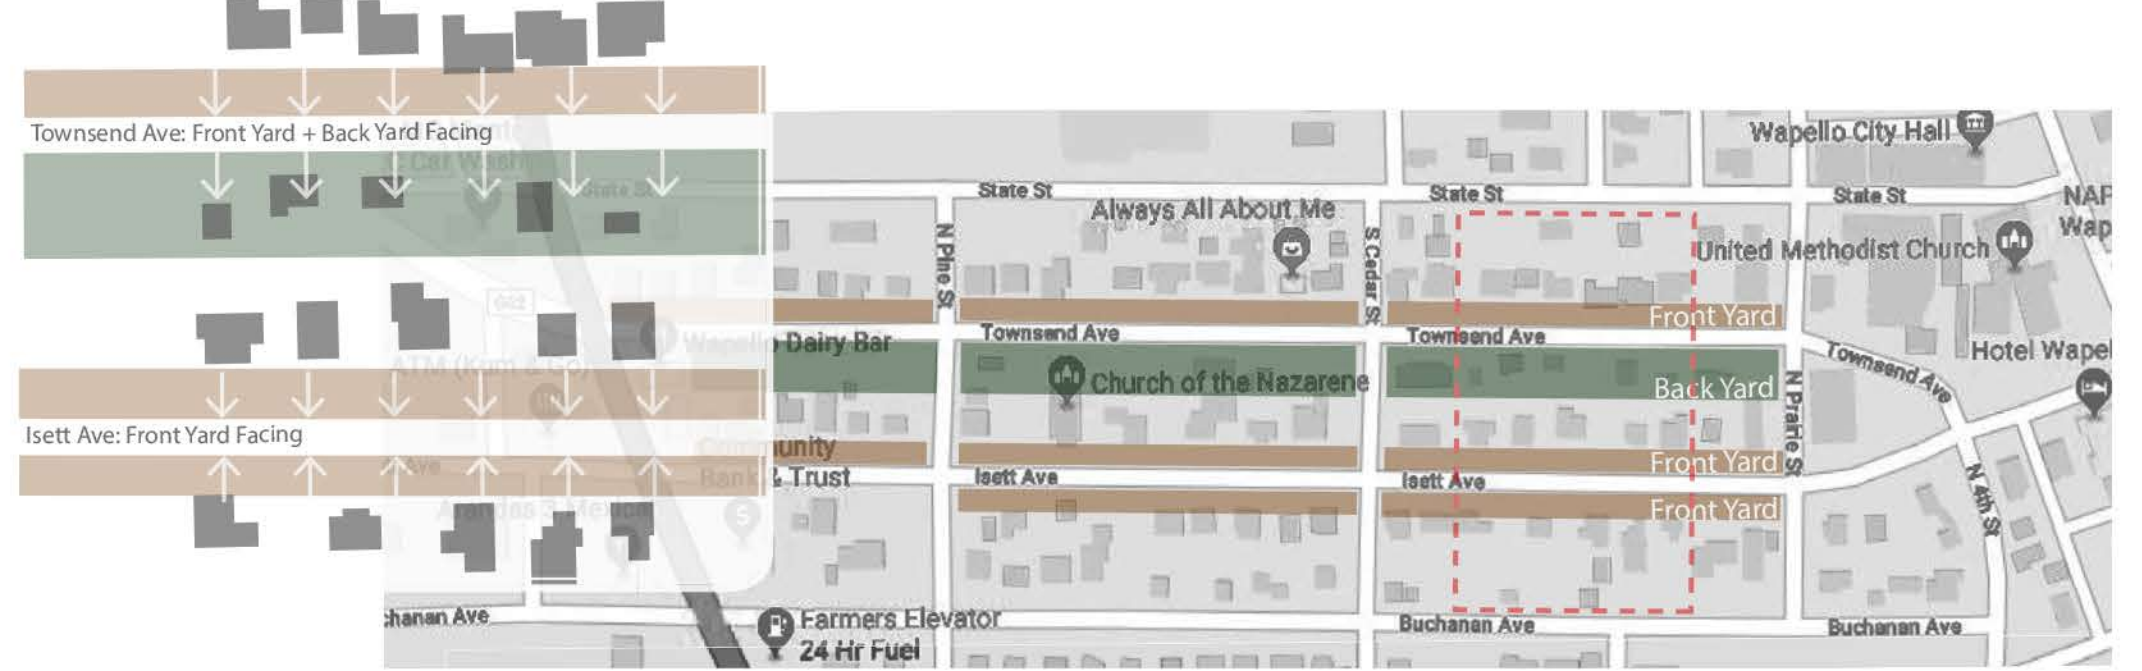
Townsend Ave: Front Yard + Back Yard Facing

Isett Ave: Front Yard Facing

Wapello City Hall
State St
State St
State St
NAP
Wap
Always All About Me
United Methodist Church
N Pine St
S Cedar St
Front Yard
Townsend Ave
Townsend Ave
Townsend Ave
Hotel Wapel
Wapello Dairy Bar
Church of the Nazarene
Back Yard
N Prairie St
Community Bank & Trust
Front Yard
Isett Ave
Isett Ave
N 4th St
Front Yard
chanan Ave
Farmers Elevator
24 Hr Fuel
Buchanan Ave
Buchanan Ave